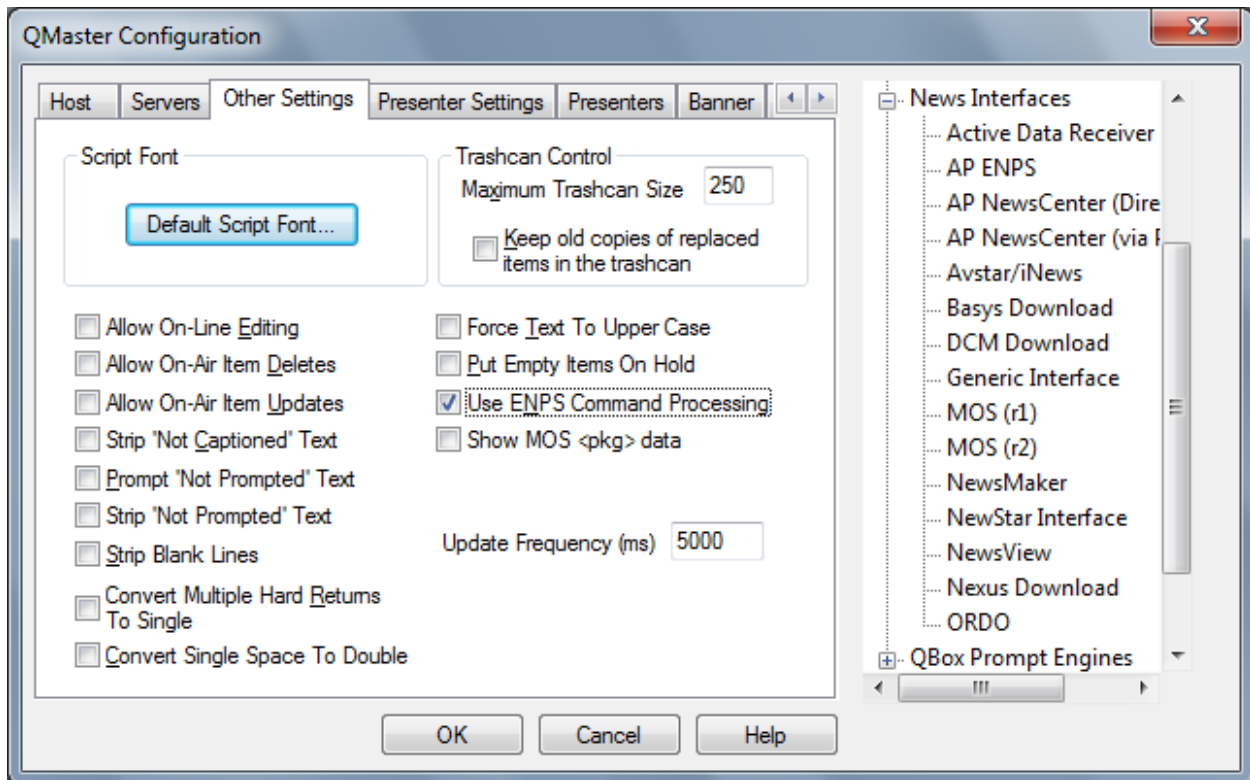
QMaster Configuration

Host | Servers | Other Settings | Presenter Settings | Presenters | Banner

Script Font

Default Script Font...

Trashcan Control

Maximum Trashcan Size 250

Keep old copies of replaced items in the trashcan

Allow On-Line Editing

Allow On-Air Item Deletes

Allow On-Air Item Updates

Strip 'Not Captioned' Text

Prompt 'Not Prompted' Text

Strip 'Not Prompted' Text

Strip Blank Lines

Convert Multiple Hard Returns To Single

Convert Single Space To Double

Force Text To Upper Case

Put Empty Items On Hold

Use ENPS Command Processing

Show MOS <pkg> data

Update Frequency (ms) 5000

News Interfaces
Active Data Receiver
AP ENPS
AP NewsCenter (Dire
AP NewsCenter (via
Avstar/iNews
Basys Download
DCM Download
Generic Interface
MOS (r1)
MOS (r2)
NewsMaker
NewStar Interface
NewsView
Nexus Download
ORDO
QBox Prompt Engines

OK Cancel Help